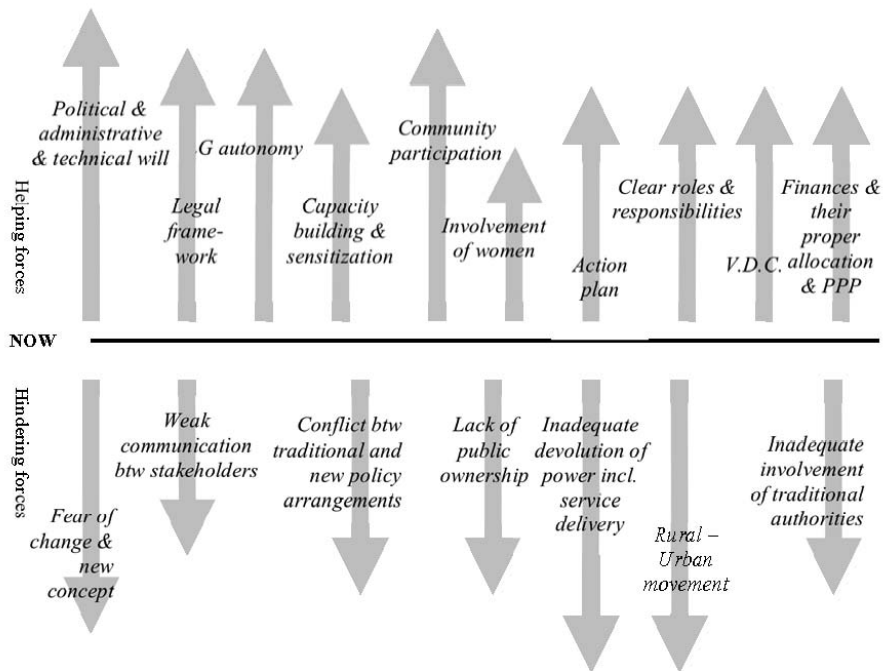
Helping forces

Political & administrative & technical will

.G autonomy

Legal framework

Capacity building & sensitization

Community participation

Involvement of women

Action plan

Clear roles & responsibilities

V.D.C.

Finances & their proper allocation & PPP

NOW

Hindering forces

Fear of change & new concept

Weak communication btw stakeholders

Conflict btw traditional and new policy arrangements

Lack of public ownership

Inadequate devolution of power incl. service delivery

Rural – Urban movement

Inadequate involvement of traditional authorities